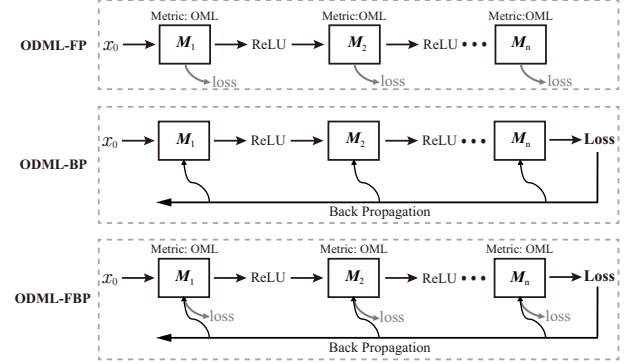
ODML-FP
Metric: OML
Metric:OML
Metric:OML
$x_0$ $M_1$ ReLU $M_2$ ReLU ••• $M_n$
loss
loss
loss

ODML-BP
$x_0$ $M_1$ ReLU $M_2$ ReLU ••• $M_n$ Loss
Back Propagation

ODML-FBP
Metric: OML
Metric: OML
Metric: OML
$x_0$ $M_1$ ReLU $M_2$ ReLU ••• $M_n$ Loss
loss
loss
loss
Back Propagation